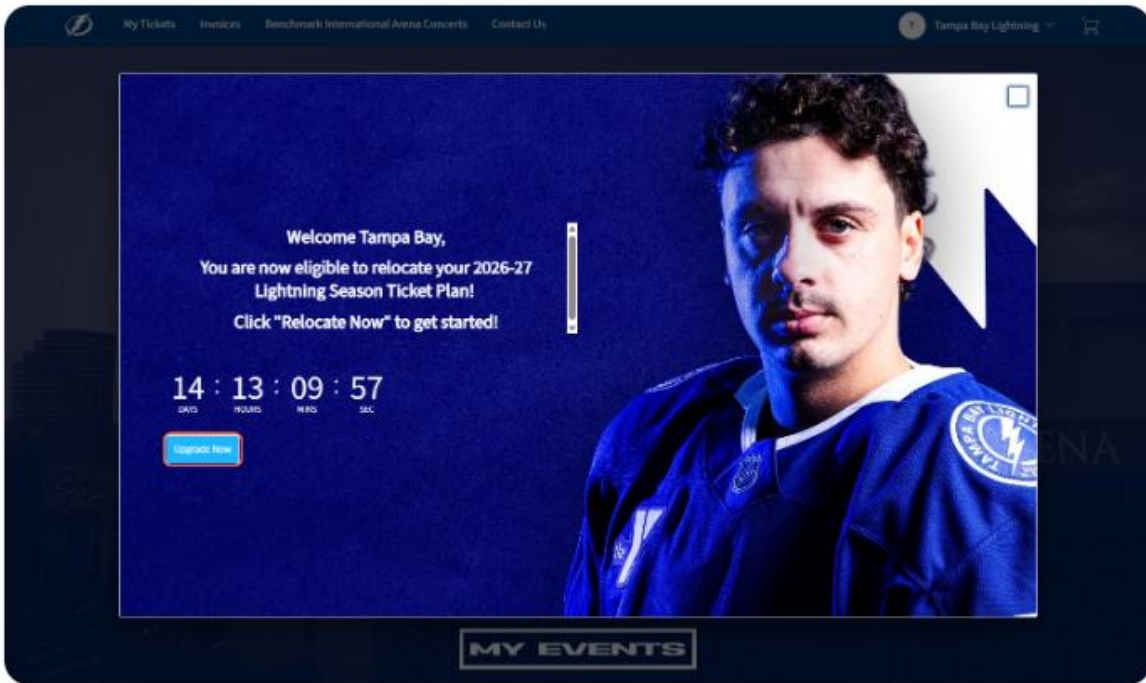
My Tickets Invoices Benchmark International Arena Concerts Contact Us

T Tampa Bay Lightning

Welcome Tampa Bay,

You are now eligible to relocate your 2026-27 Lightning Season Ticket Plan!

Click "Relocate Now" to get started!

14 DAYS : 13 HOURS : 09 MINS : 57 SEC

Upgrade Now

TAMPA BAY LIGHTNING

ENA

MY EVENTS